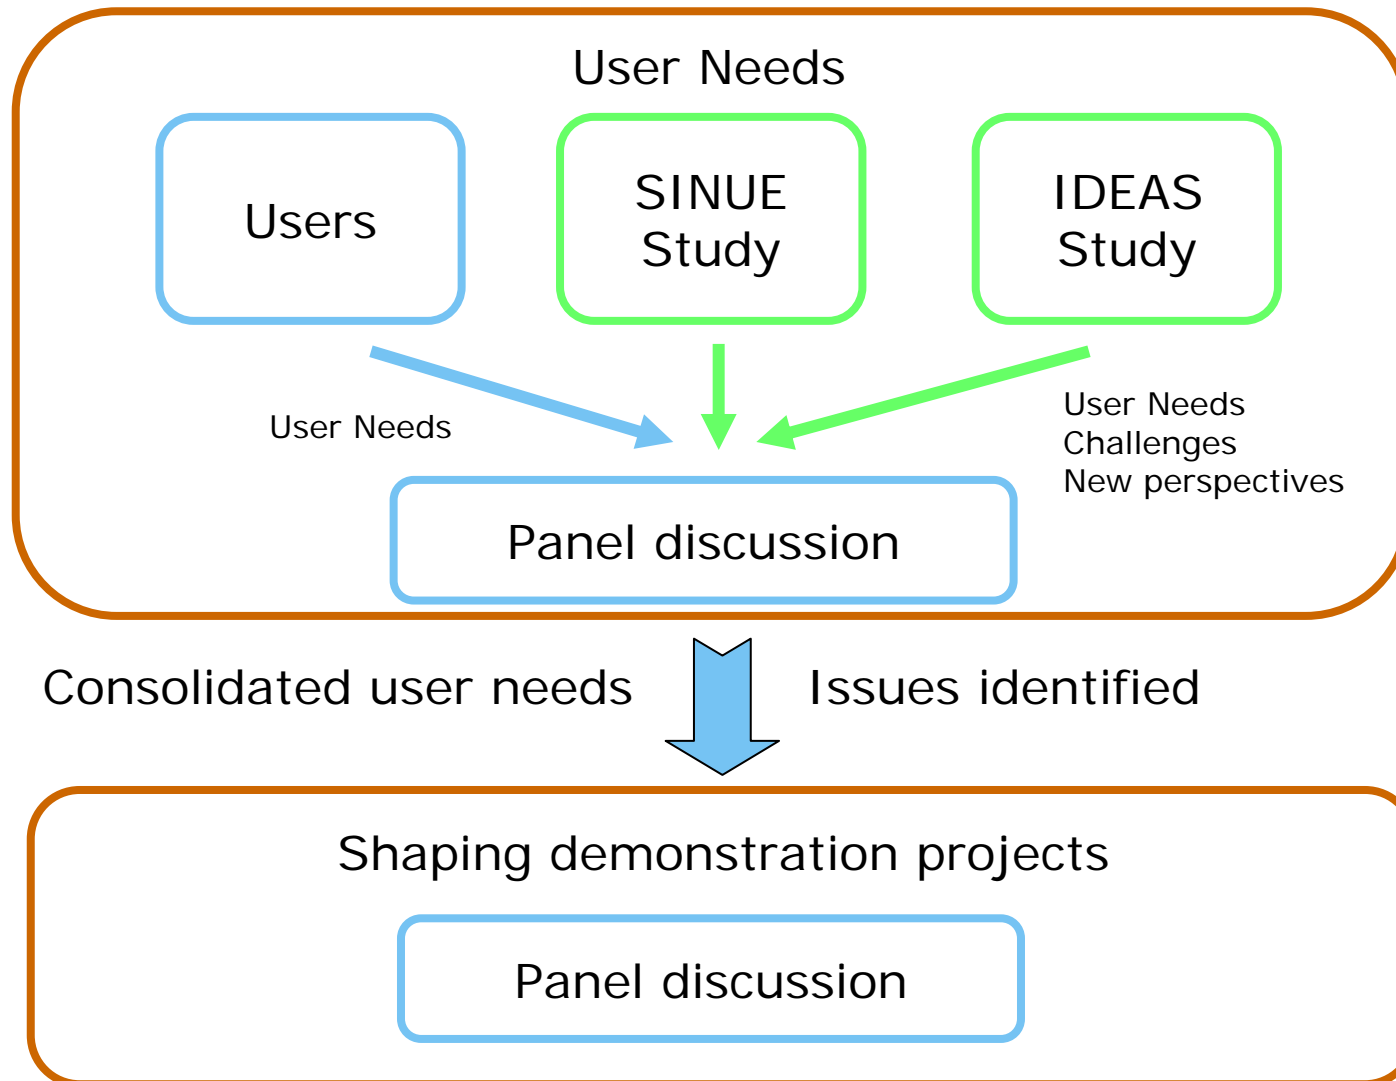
User Needs

Users

SINUE Study

IDEAS Study

User Needs

User Needs
Challenges
New perspectives

Panel discussion

Consolidated user needs

Issues identified

Shaping demonstration projects

Panel discussion